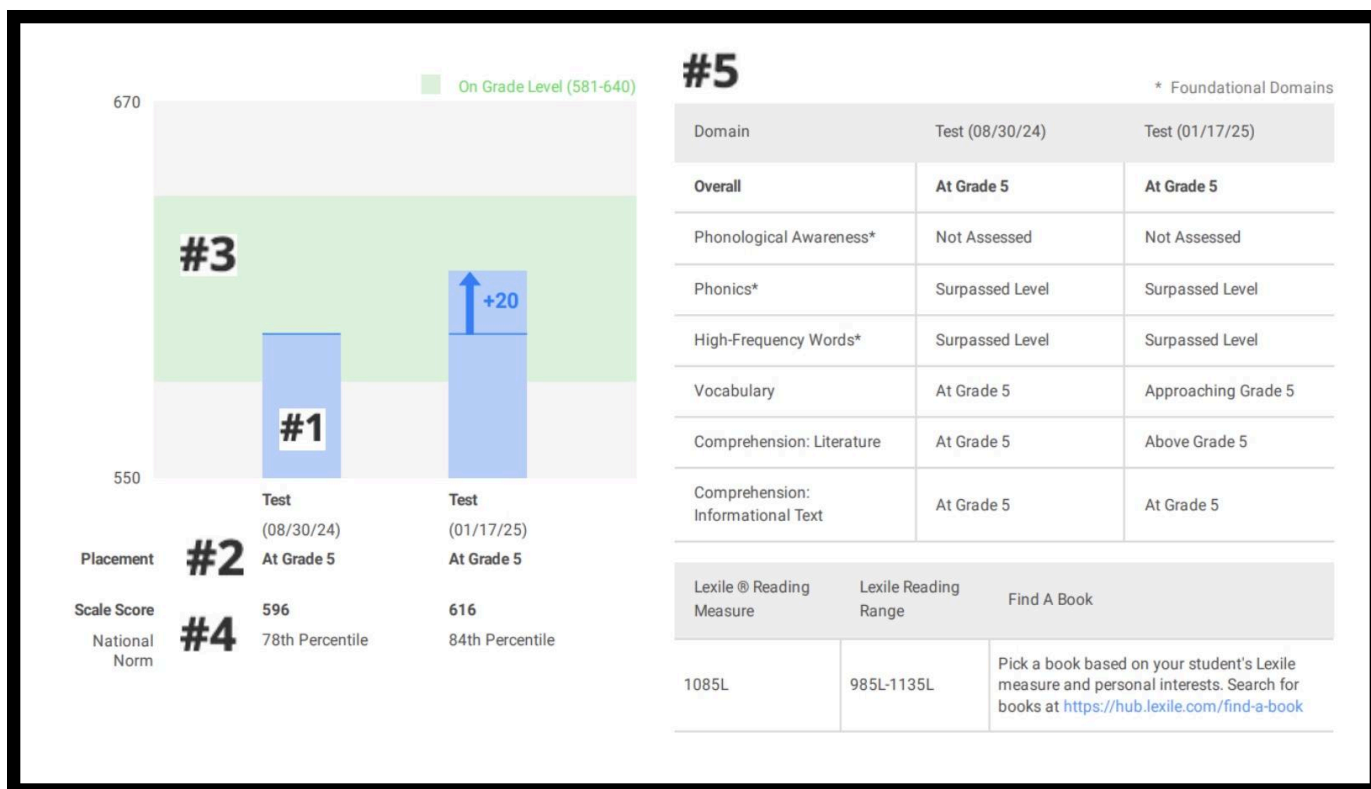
On Grade Level (581-640)

670

#3

+20

#1

550

| | Test (08/30/24) | Test (01/17/25) |
|---|---|---|
| Placement #2 | At Grade 5 | At Grade 5 |
| Scale Score #4 | 596 | 616 |
| National Norm | 78th Percentile | 84th Percentile |

#5

\* Foundational Domains

| Domain | Test (08/30/24) | Test (01/17/25) |
|---|---|---|
| Overall | At Grade 5 | At Grade 5 |
| Phonological Awareness* | Not Assessed | Not Assessed |
| Phonics* | Surpassed Level | Surpassed Level |
| High-Frequency Words* | Surpassed Level | Surpassed Level |
| Vocabulary | At Grade 5 | Approaching Grade 5 |
| Comprehension: Literature | At Grade 5 | Above Grade 5 |
| Comprehension: Informational Text | At Grade 5 | At Grade 5 |

| Lexile ® Reading Measure | Lexile Reading Range | Find A Book |
|---|---|---|
| 1085L | 985L-1135L | Pick a book based on your student's Lexile measure and personal interests. Search for books at https://hub.lexile.com/find-a-book |